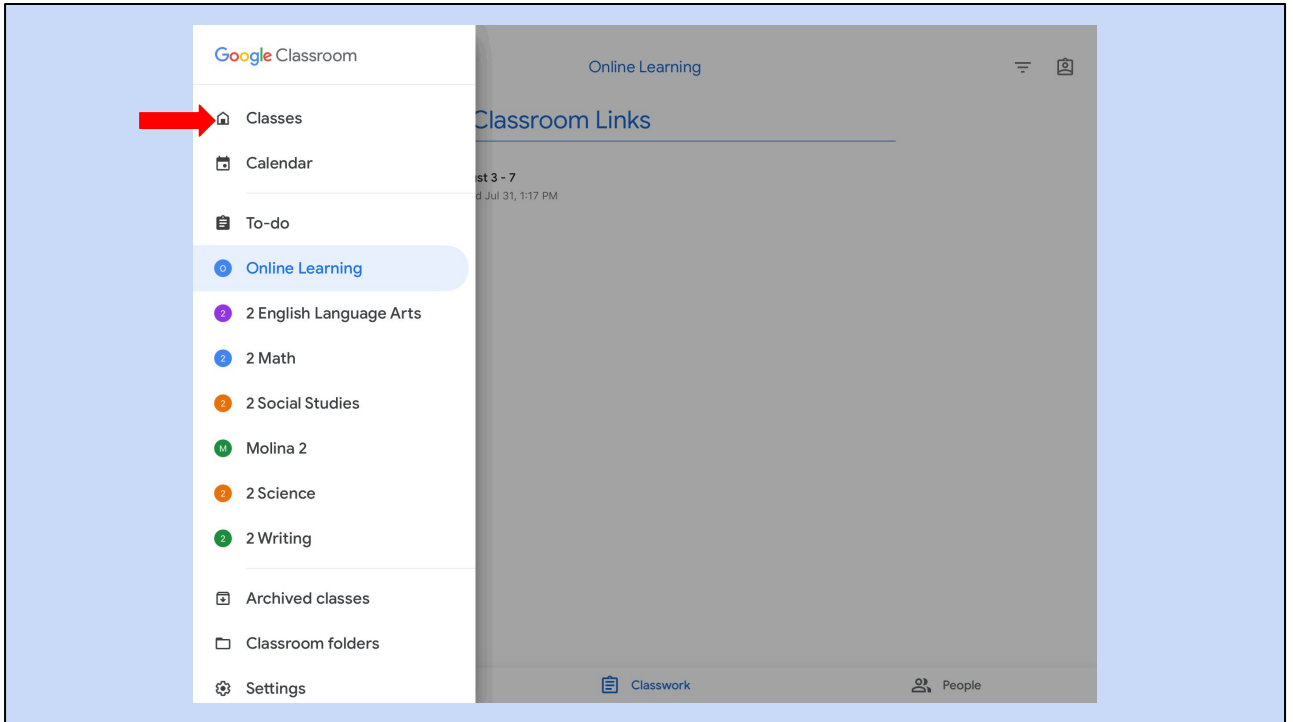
Google Classroom

Classes

Calendar

To-do

O Online Learning

2 2 English Language Arts

2 2 Math

2 2 Social Studies

M Molina 2

2 2 Science

2 2 Writing

Archived classes

Classroom folders

Settings

Online Learning

Classroom Links

st 3 - 7
d Jul 31, 1:17 PM

Classwork

People